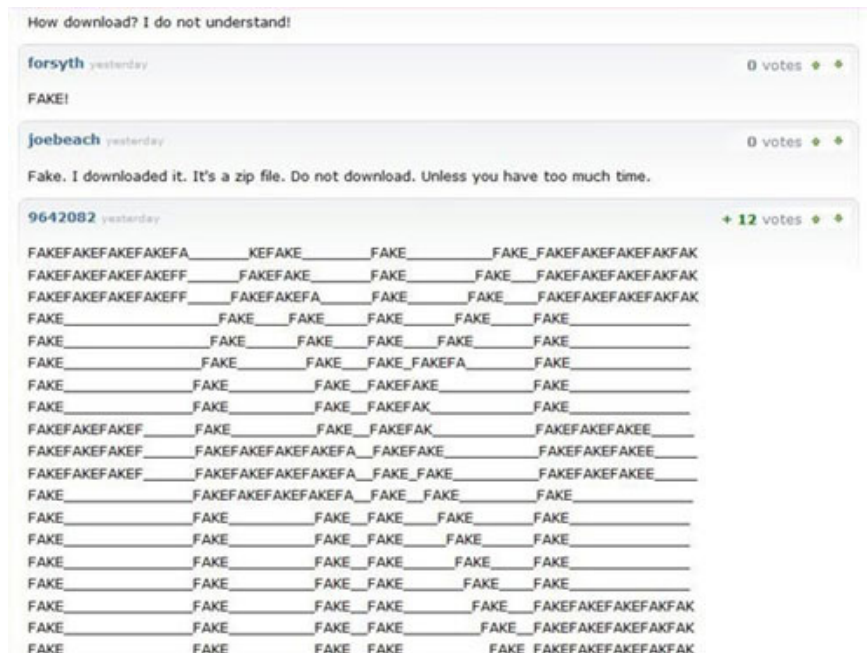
How download? I do not understand!

forsyth yesterday

0 votes

FAKE!

joebeach yesterday

0 votes

Fake. I downloaded it. It's a zip file. Do not download. Unless you have too much time.

9642082 yesterday

+ 12 votes

FAKEFAKEFAKEFAKEFA_______KEFAKE_______FAKE__________FAKE_FAKEFAKEFAKEFAKFAK
FAKEFAKEFAKEFAKEFF______FAKEFAKE_______FAKE_________FAKE__FAKEFAKEFAKEFAKFAK
FAKEFAKEFAKEFAKEFF_____FAKEFAKEFA______FAKE________FAKE___FAKEFAKEFAKEFAKFAK
FAKE_________________FAKE____FAKE_____FAKE______FAKE_____FAKE______________
FAKE_________________FAKE______FAKE____FAKE____FAKE_______FAKE______________
FAKE________________FAKE_________FAKE___FAKE_FAKEFA________FAKE______________
FAKE_______________FAKE___________FAKE__FAKEFAKE___________FAKE______________
FAKE_______________FAKE___________FAKE__FAKEFAK____________FAKE______________
FAKEFAKEFAKEF______FAKE___________FAKE__FAKEFAK____________FAKEFAKEFAKEE_____
FAKEFAKEFAKEF______FAKEFAKEFAKEFAKEFA__FAKEFAKE____________FAKEFAKEFAKEE_____
FAKEFAKEFAKEF______FAKEFAKEFAKEFAKEFA__FAKE_FAKE___________FAKEFAKEFAKEE_____
FAKE_______________FAKEFAKEFAKEFAKEFA__FAKE__FAKE__________FAKE______________
FAKE_______________FAKE___________FAKE__FAKE___FAKE________FAKE______________
FAKE_______________FAKE___________FAKE__FAKE____FAKE_______FAKE______________
FAKE_______________FAKE___________FAKE__FAKE_____FAKE______FAKE______________
FAKE_______________FAKE___________FAKE__FAKE______FAKE_____FAKE______________
FAKE_______________FAKE___________FAKE__FAKE_______FAKE___FAKEFAKEFAKEFAKFAK
FAKE_______________FAKE___________FAKE__FAKE________FAKE__FAKEFAKEFAKEFAKFAK
FAKE_______________FAKE___________FAKE__FAKE_________FAKE_FAKEFAKEFAKEFAKFAK